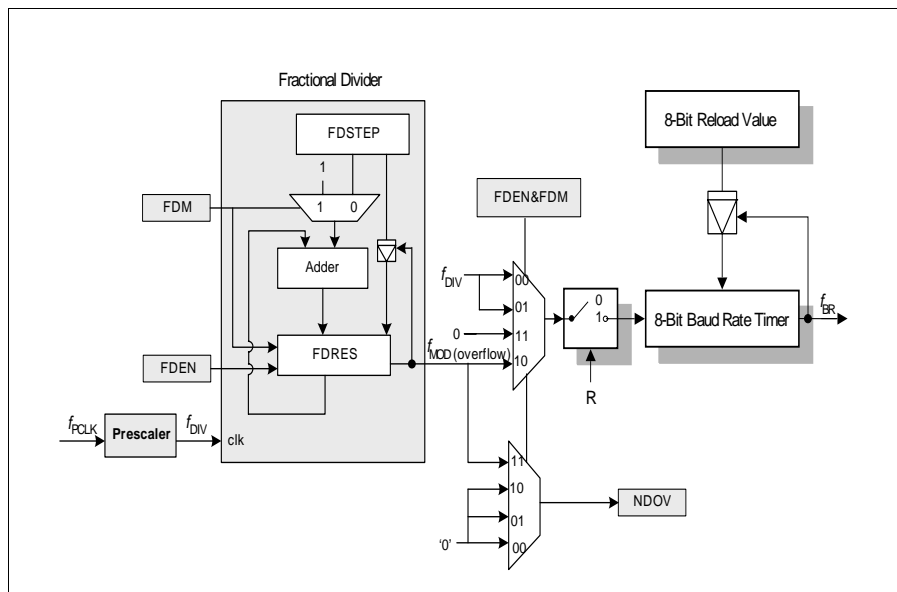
Fractional Divider

FDSTEP

1

1 0

FDM

Adder

FDEN

FDRES

$f_{PCLK}$

Prescaler

$f_{DIV}$

clk

FDEN&FDM

$f_{DIV}$

00

01

0

11

$f_{MOD}$ (overflow)

10

0

1

R

8-Bit Reload Value

8-Bit Baud Rate Timer

$f_{BR}$

11

10

01

'0'

00

NDOV